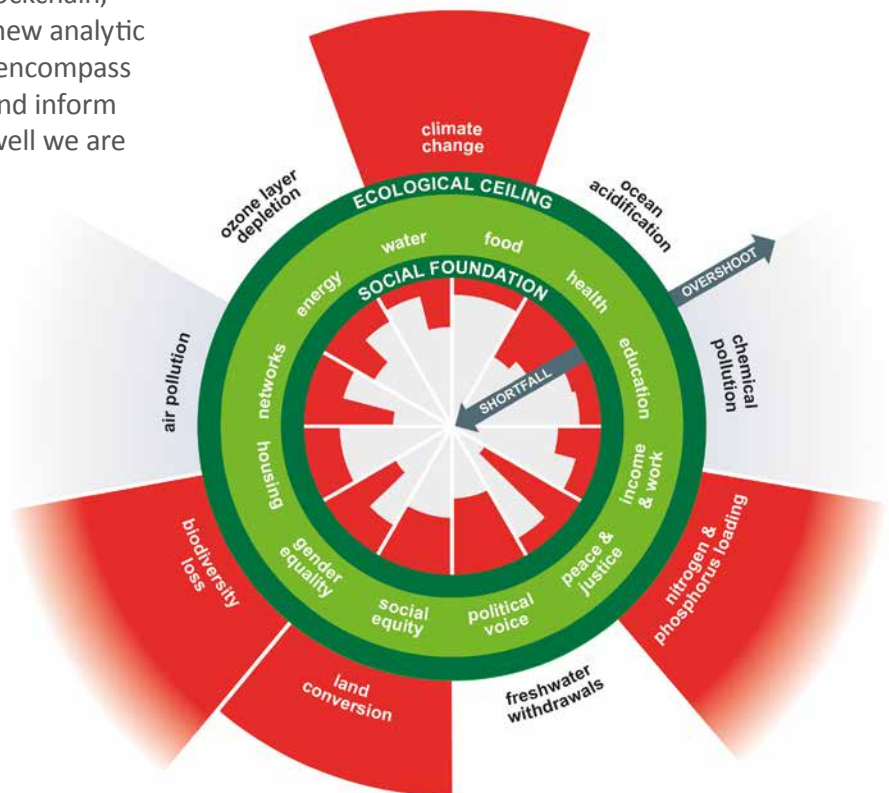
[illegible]ckenaum)
new analytic
encompass
nd inform
vell we are

climate change

ozone layer depletion

ocean acidification

ECOLOGICAL CEILING

water

food

energy

health

SOCIAL FOUNDATION

OVERSHOOT

air pollution

networks

education

chemical pollution

SHORTFALL

housing

income & work

gender equality

peace & justice

social equity

political voice

biodiversity loss

nitrogen & phosphorus loading

land conversion

freshwater withdrawals